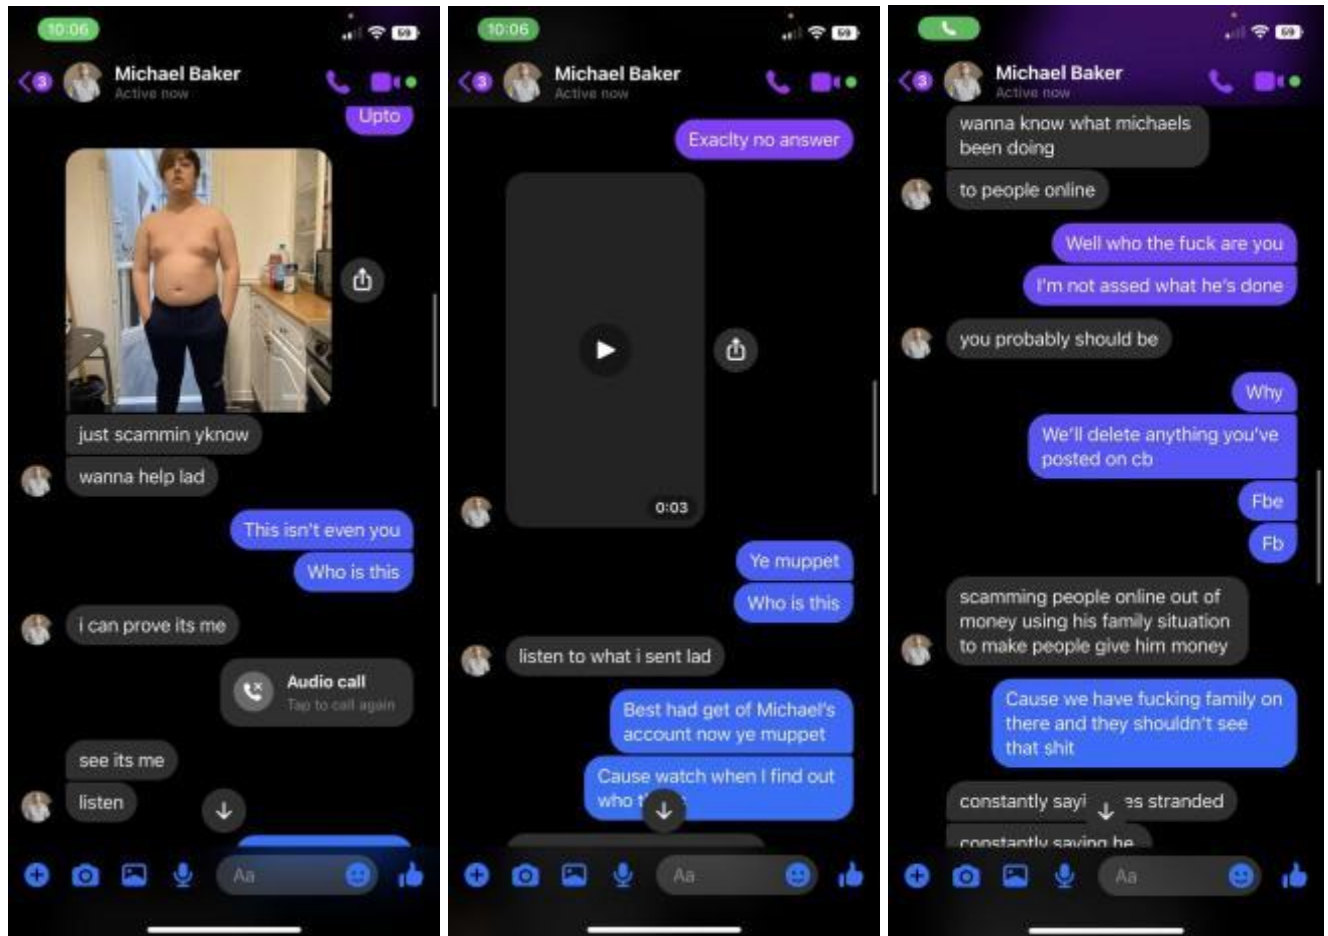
10:06

3 Michael Baker
Active now

Upto

just scammin yknow

wanna help lad

This isn't even you

Who is this

i can prove its me

Audio call
Tap to call again

see its me

listen

Aa

10:06

3 Michael Baker
Active now

Exaclty no answer

0:03

Ye muppet

Who is this

listen to what i sent lad

Best had get of Michael's account now ye muppet

Cause watch when I find out who t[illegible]

Aa

3 Michael Baker
Active now

wanna know what michaels been doing

to people online

Well who the fuck are you

I'm not assed what he's done

you probably should be

Why

We'll delete anything you've posted on cb

Fbe

Fb

scamming people online out of money using his family situation to make people give him money

Cause we have fucking family on there and they shouldn't see that shit

constantly sayi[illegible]es stranded

constantly saying he

Aa